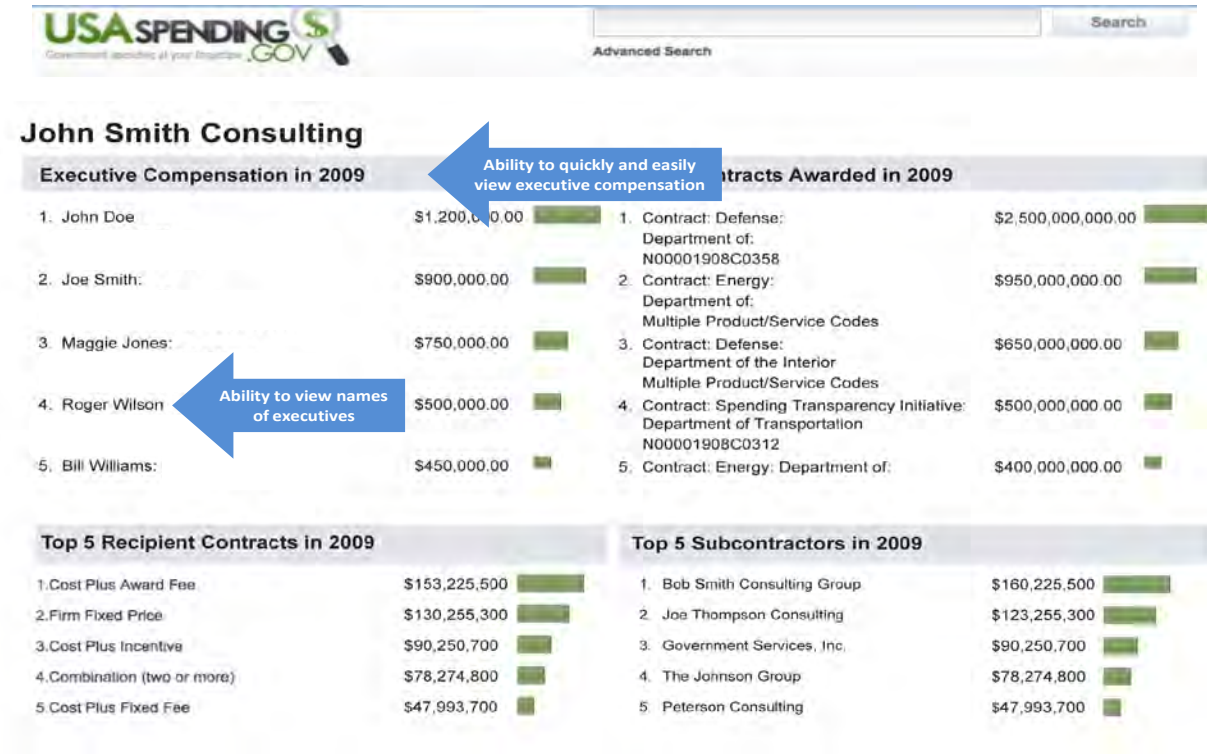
USASPENDING.GOV
Government spending at your fingertips

Search
Advanced Search

John Smith Consulting

Executive Compensation in 2009

Ability to quickly and easily view executive compensation

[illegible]ntracts Awarded in 2009

1. John Doe $1,200,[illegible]0.00
2. Joe Smith: $900,000.00
3. Maggie Jones: $750,000.00
4. Roger Wilson $500,000.00
5. Bill Williams: $450,000.00

Ability to view names of executives

1. Contract: Defense: Department of: N00001908C0358 $2,500,000,000.00
2. Contract: Energy: Department of: Multiple Product/Service Codes $950,000,000.00
3. Contract: Defense: Department of the Interior Multiple Product/Service Codes $650,000,000.00
4. Contract: Spending Transparency Initiative: Department of Transportation N00001908C0312 $500,000,000.00
5. Contract: Energy: Department of: $400,000,000.00

Top 5 Recipient Contracts in 2009

1.Cost Plus Award Fee $153,225,500
2.Firm Fixed Price $130,255,300
3.Cost Plus Incentive $90,250,700
4.Combination (two or more) $78,274,800
5.Cost Plus Fixed Fee $47,993,700

Top 5 Subcontractors in 2009

1. Bob Smith Consulting Group $160,225,500
2. Joe Thompson Consulting $123,255,300
3. Government Services, Inc. $90,250,700
4. The Johnson Group $78,274,800
5. Peterson Consulting $47,993,700